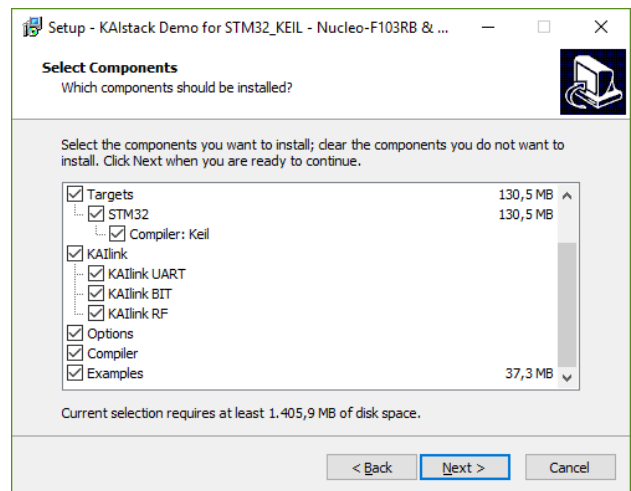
Setup - KAIstack Demo for STM32_KEIL - Nucleo-F103RB & ...

Select Components
Which components should be installed?

Select the components you want to install; clear the components you do not want to install. Click Next when you are ready to continue.

| | |
|---|---|
| Targets | 130,5 MB |
| STM32 | 130,5 MB |
| Compiler: Keil | |
| KAIlink | |
| KAIlink UART | |
| KAIlink BIT | |
| KAIlink RF | |
| Options | |
| Compiler | |
| Examples | 37,3 MB |

Current selection requires at least 1.405,9 MB of disk space.

< Back
Next >
Cancel